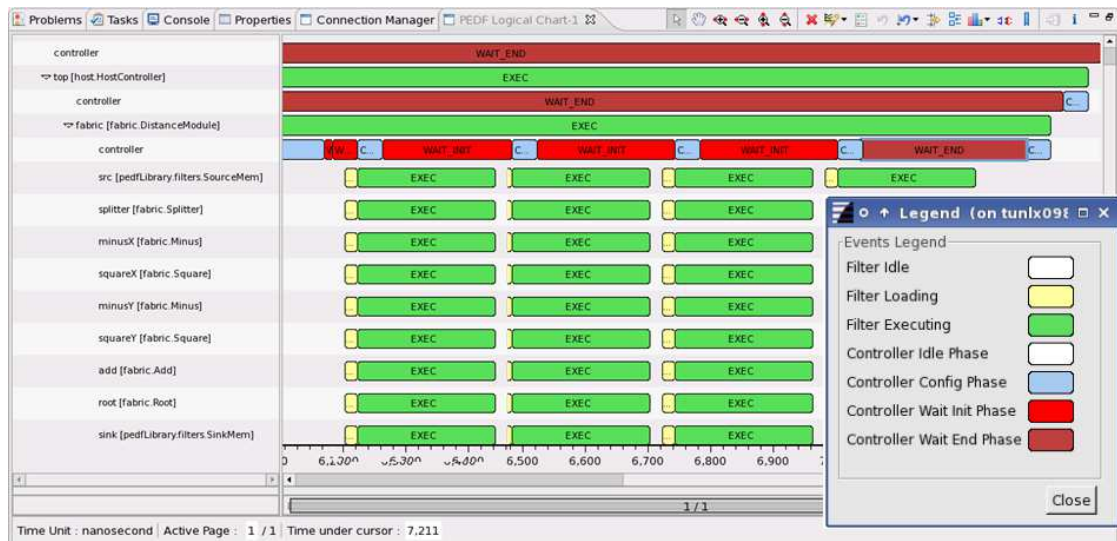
Problems Tasks Console Properties Connection Manager PEDF Logical Chart-1

controller
WAIT_END
top [host.HostController]
EXEC
controller
WAIT_END
C...
fabric [fabric.DistanceModule]
EXEC
controller
W... C... WAIT_INIT C... WAIT_INIT C... WAIT_INIT C... WAIT_END C...
src [pedfLibrary.filters.SourceMem]
EXEC EXEC EXEC EXEC
splitter [fabric.Splitter]
EXEC EXEC EXEC
minusX [fabric.Minus]
EXEC EXEC EXEC
squareX [fabric.Square]
EXEC EXEC EXEC
minusY [fabric.Minus]
EXEC EXEC EXEC
squareY [fabric.Square]
EXEC EXEC EXEC
add [fabric.Add]
EXEC EXEC EXEC
root [fabric.Root]
EXEC EXEC EXEC
sink [pedfLibrary.filters.SinkMem]
EXEC EXEC EXEC

6,100 6,300 6,400 6,500 6,600 6,700 6,800 6,900

1/1

Legend (on tunlx098

Events Legend
Filter Idle
Filter Loading
Filter Executing
Controller Idle Phase
Controller Config Phase
Controller Wait Init Phase
Controller Wait End Phase

Close

Time Unit : nanosecond | Active Page : 1 / 1 | Time under cursor : 7,211